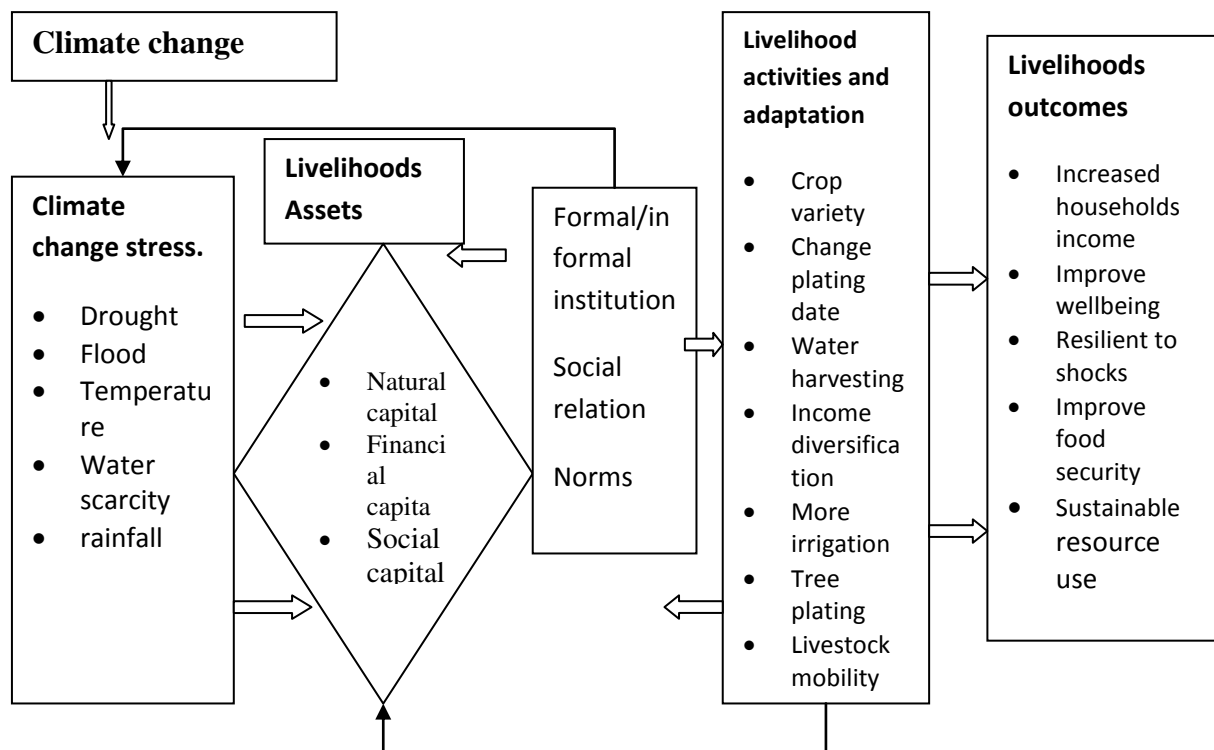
Climate change

Climate change stress.

- Drought
- Flood
- Temperature
- Water scarcity
- rainfall

Livelihoods Assets

- Natural capital
- Financial capita
- Social capital

Formal/informal institution

Social relation

Norms

Livelihood activities and adaptation

- Crop variety
- Change plating date
- Water harvesting
- Income diversification
- More irrigation
- Tree plating
- Livestock mobility

Livelihoods outcomes

- Increased households income
- Improve wellbeing
- Resilient to shocks
- Improve food security
- Sustainable resource use